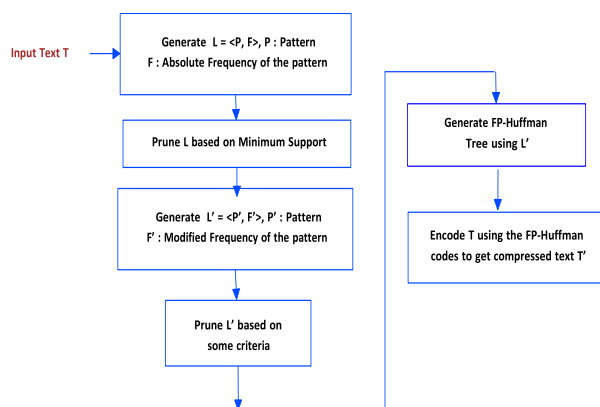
Input Text T

Generate L = <P, F>, P : Pattern
F : Absolute Frequency of the pattern

Prune L based on Minimum Support

Generate L' = <P', F'>, P' : Pattern
F' : Modified Frequency of the pattern

Prune L' based on some criteria

Generate FP-Huffman Tree using L'

Encode T using the FP-Huffman codes to get compressed text T'